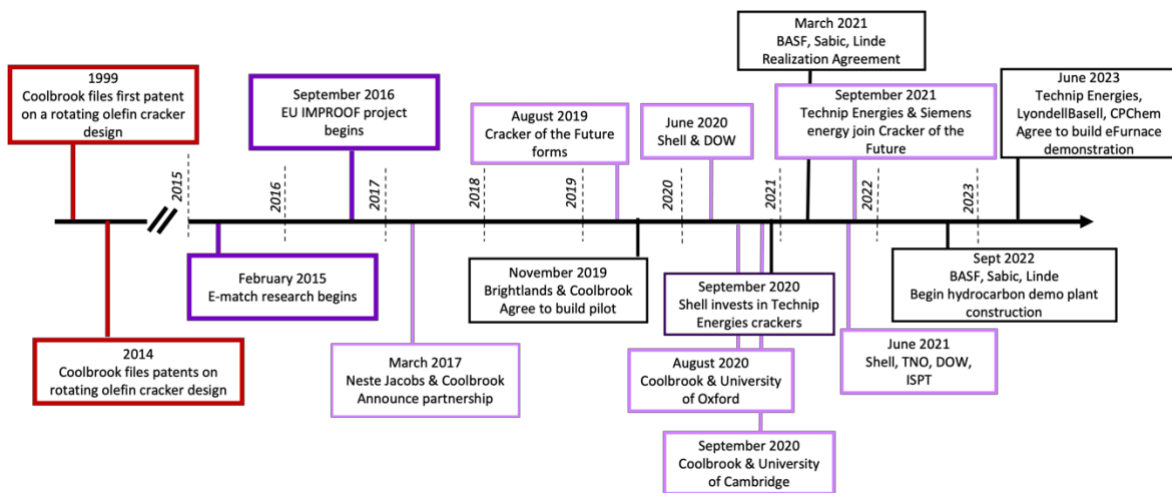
March 2021
BASF, Sabic, Linde
Realization Agreement

1999
Coolbrook files first patent on a rotating olefin cracker design

September 2016
EU IMPROOF project begins

August 2019
Cracker of the Future forms

June 2020
Shell & DOW

September 2021
Technip Energies & Siemens energy join Cracker of the Future

June 2023
Technip Energies, LyondellBasell, CPChem
Agree to build eFurnace demonstration

2015

2016

2017

2018

2019

2020

2021

2022

2023

February 2015
E-match research begins

November 2019
Brightlands & Coolbrook
Agree to build pilot

September 2020
Shell invests in Technip Energies crackers

Sept 2022
BASF, Sabic, Linde
Begin hydrocarbon demo plant construction

2014
Coolbrook files patents on rotating olefin cracker design

March 2017
Neste Jacobs & Coolbrook
Announce partnership

August 2020
Coolbrook & University of Oxford

June 2021
Shell, TNO, DOW, ISPT

September 2020
Coolbrook & University of Cambridge